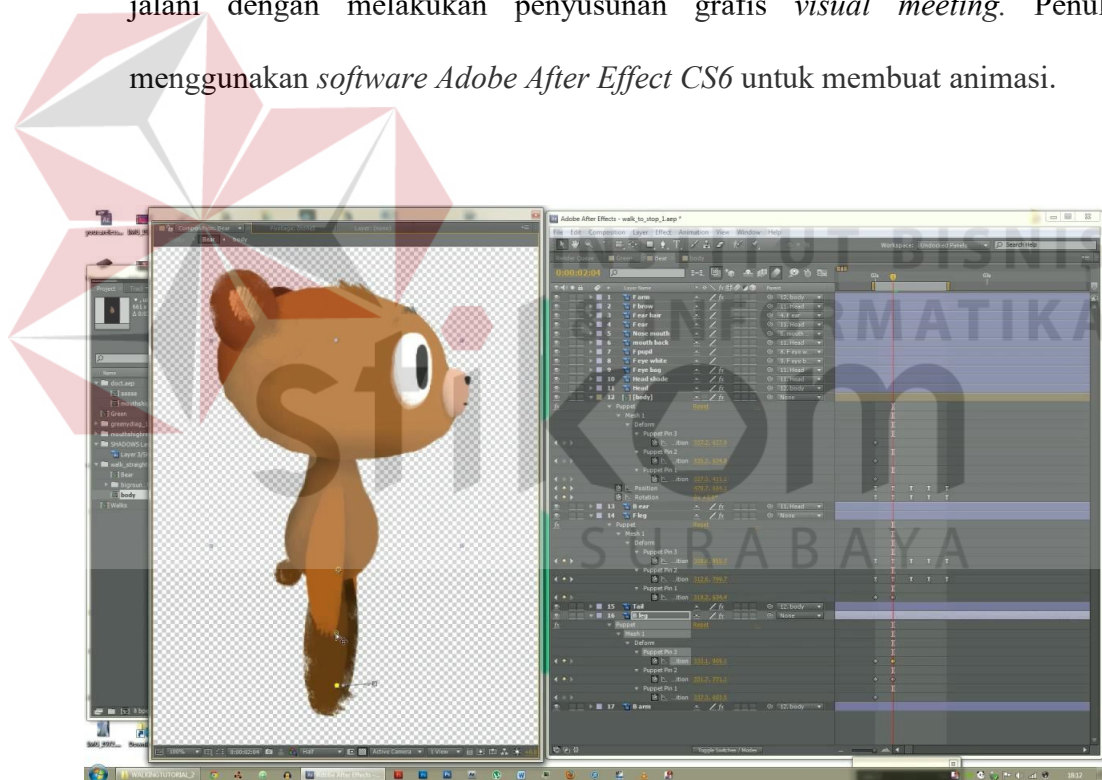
jalani dengan melakukan penyusunan grafis *visual meeting*. Penulis menggunakan *software Adobe After Effect CS6* untuk membuat animasi.

Adobe After Effects - walk_to_stop_1.aep *

File Edit Composition Layer Effect Animation View Window Help

Composition: Bear

Bear • body

0:00:02:04

Layer Name

1 F arm
2 F brow
3 F ear hair
4 F ear
5 Nose mouth
6 mouth back
7 F pupil
8 F eye white
9 F eye bag
10 Head shade
11 Head
12 [body]
Puppet
Mesh 1
Deform
Puppet Pin 3
Puppet Pin 2
Puppet Pin 1
Position
Rotation
13 B ear
14 F leg
Puppet
Mesh 1
Deform
Puppet Pin 3
Puppet Pin 2
Puppet Pin 1
15 Tail
16 B leg
Puppet
Mesh 1
Deform
Puppet Pin 3
Puppet Pin 2
Puppet Pin 1
17 B arm

12. body
11. Head
None

Project

Name
body

Toggle Switches / Modes

Half

Active Camera

1 View

Workspace: Standard

Search Help

STIKOM SURABAYA
INSTITUT BISNIS DAN INFORMATIKA